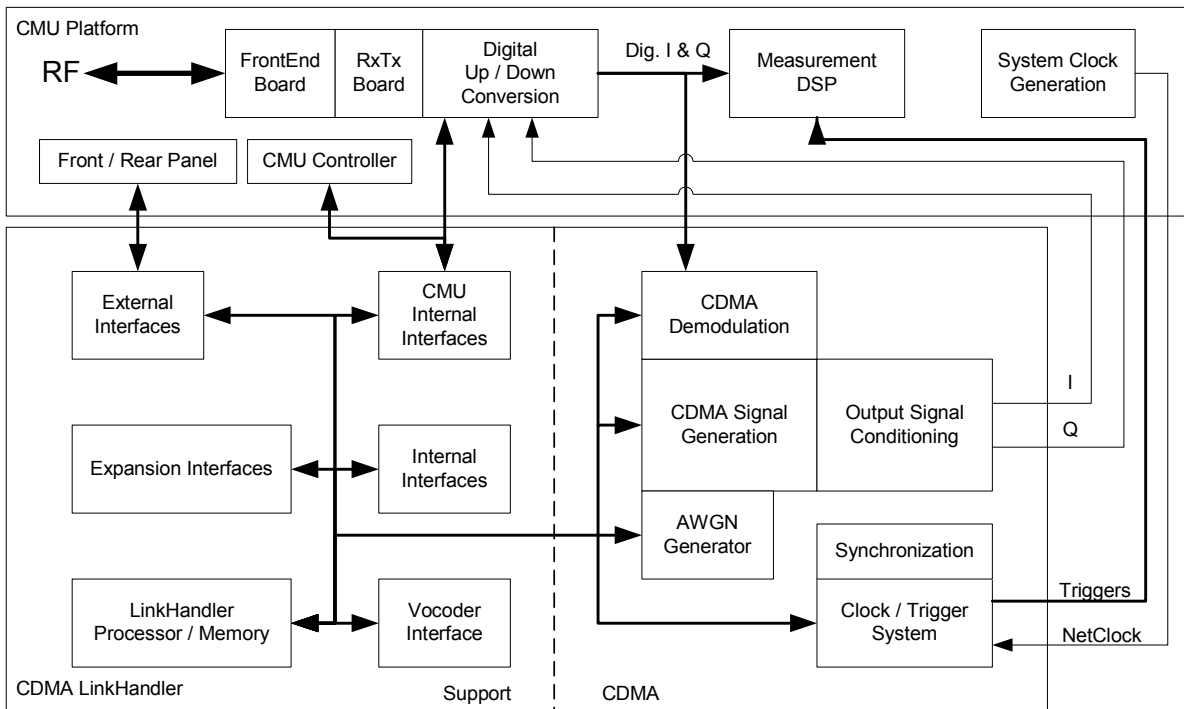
CMU Platform

RF

FrontEnd Board

RxTx Board

Digital Up / Down Conversion

Dig. I & Q

Measurement DSP

System Clock Generation

Front / Rear Panel

CMU Controller

External Interfaces

CMU Internal Interfaces

CDMA Demodulation

CDMA Signal Generation

Output Signal Conditioning

I

Q

Expansion Interfaces

Internal Interfaces

AWGN Generator

Synchronization

Clock / Trigger System

Triggers

NetClock

LinkHandler Processor / Memory

Vocoder Interface

CDMA LinkHandler

Support

CDMA